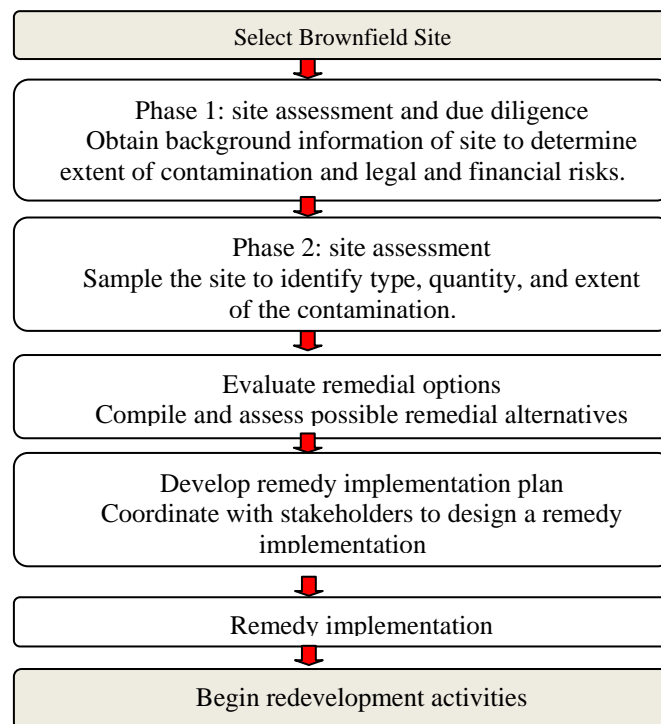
Select Brownfield Site

Phase 1: site assessment and due diligence
Obtain background information of site to determine extent of contamination and legal and financial risks.

Phase 2: site assessment
Sample the site to identify type, quantity, and extent of the contamination.

Evaluate remedial options
Compile and assess possible remedial alternatives

Develop remedy implementation plan
Coordinate with stakeholders to design a remedy implementation

Remedy implementation

Begin redevelopment activities